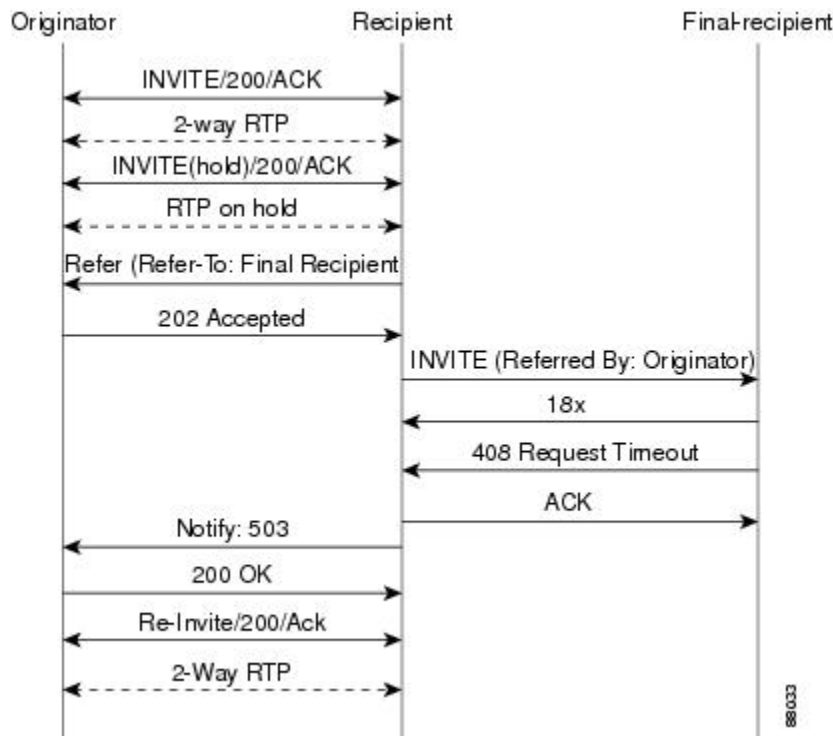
Originator

Recipient

Final-recipient

INVITE/200/ACK

2-way RTP

INVITE(hold)/200/ACK

RTP on hold

Refer (Refer-To: Final Recipient

202 Accepted

INVITE (Referred By: Originator)

18x

408 Request Timeout

ACK

Notify: 503

200 OK

Re-Invite/200/Ack

2-Way RTP

88033